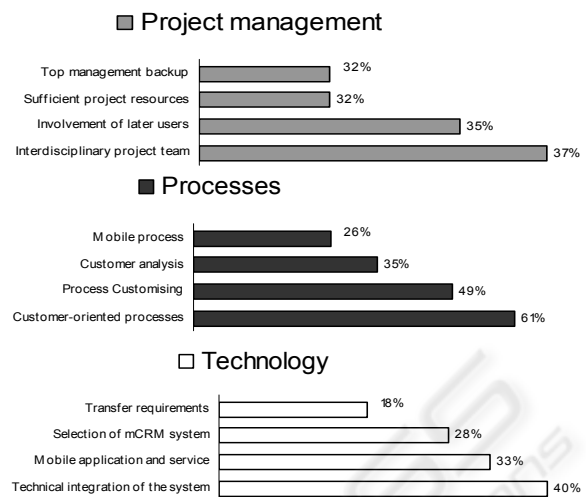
Project management

Top management backup 32%
Sufficient project resources 32%
Involvement of later users 35%
Interdisciplinary project team 37%

Processes

Mobile process 26%
Customer analysis 35%
Process Customising 49%
Customer-oriented processes 61%

Technology

Transfer requirements 18%
Selection of mCRM system 28%
Mobile application and service 33%
Technical integration of the system 40%